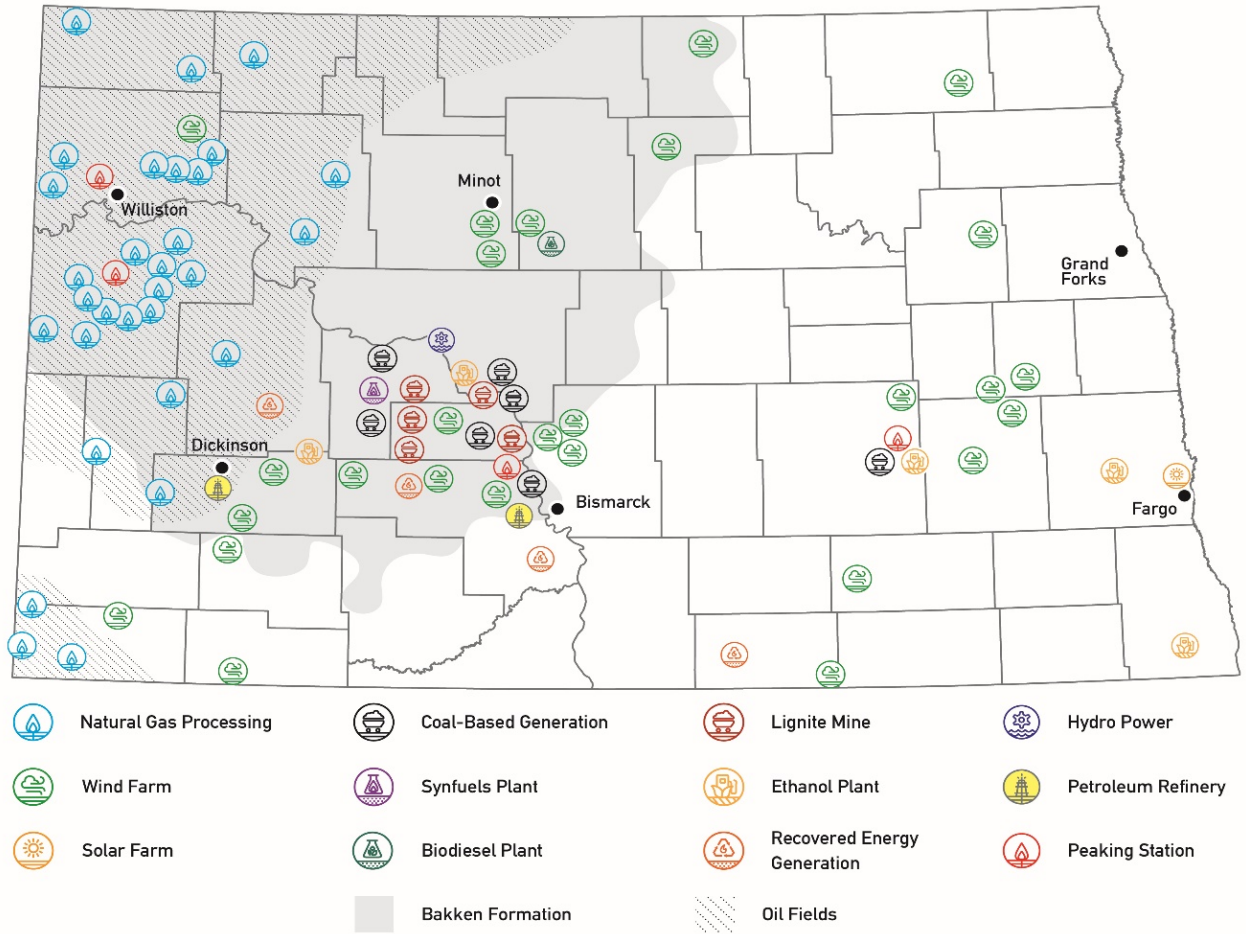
Williston

Minot

Grand Forks

Dickinson

Bismarck

Fargo

Natural Gas Processing

Coal-Based Generation

Lignite Mine

Hydro Power

Wind Farm

Synfuels Plant

Ethanol Plant

Petroleum Refinery

Solar Farm

Biodiesel Plant

Recovered Energy Generation

Peaking Station

Bakken Formation

Oil Fields